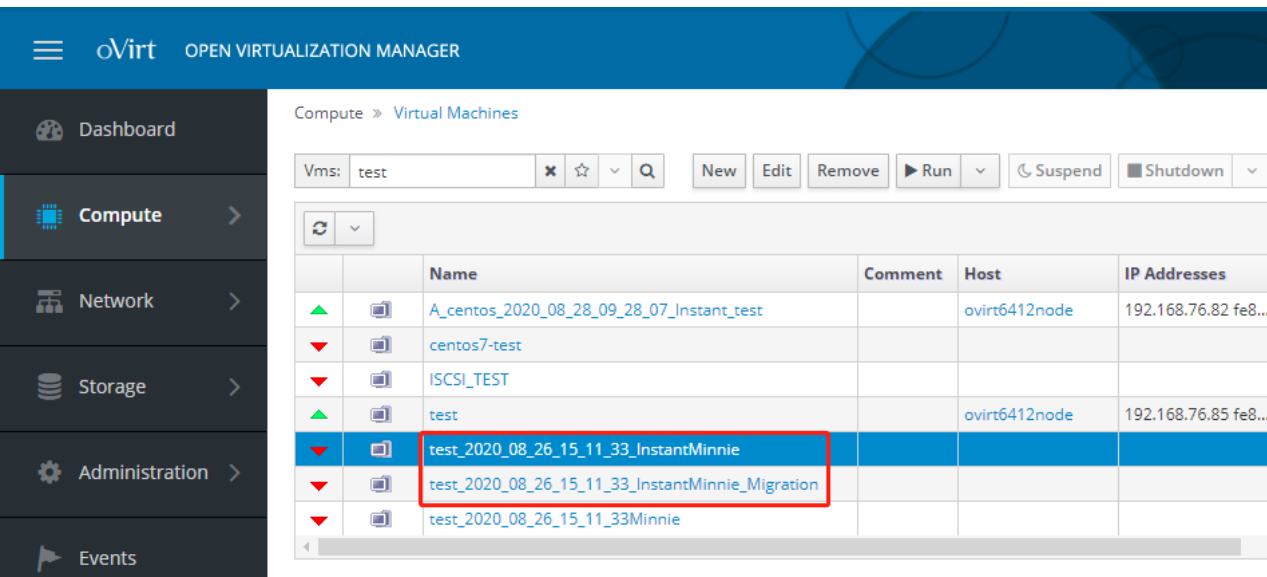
oVirt OPEN VIRTUALIZATION MANAGER

Dashboard

Compute

Network

Storage

Administration

Events

Compute » Virtual Machines

Vms: test

New Edit Remove ▶ Run Suspend Shutdown

| | | Name | Comment | Host | IP Addresses |
|---|---|---|---|---|---|
| | | A_centos_2020_08_28_09_28_07_Instant_test | | ovirt6412node | 192.168.76.82 fe8... |
| | | centos7-test | | | |
| | | ISCSI_TEST | | | |
| | | test | | ovirt6412node | 192.168.76.85 fe8... |
| | | test_2020_08_26_15_11_33_InstantMinnie | | | |
| | | test_2020_08_26_15_11_33_InstantMinnie_Migration | | | |
| | | test_2020_08_26_15_11_33Minnie | | | |